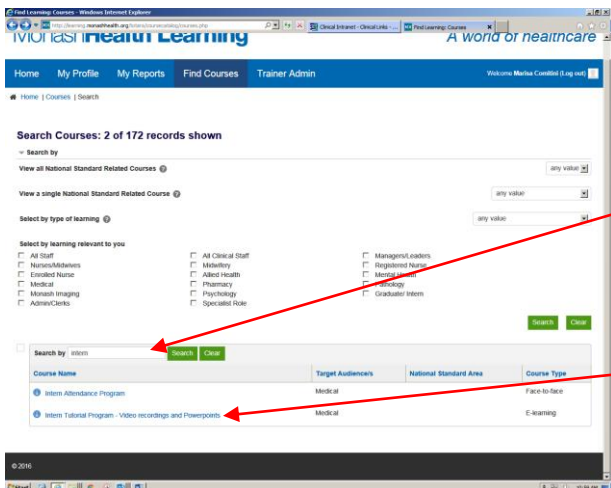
Find Learning: Courses - Windows Internet Explorer

http://learning.monashhealth.org/totara/coursecatalog/courses.php

Clinical Intranet - Clinical Links - ...

Find Learning: Courses

Monash Health Learning

A world of healthcare

Home | My Profile | My Reports | Find Courses | Trainer Admin

Welcome Marisa Comitini (Log out)

Home | Courses | Search

Search Courses: 2 of 172 records shown

Search by

View all National Standard Related Courses

any value

View a single National Standard Related Course

any value

Select by type of learning

any value

Select by learning relevant to you

All Staff
Nurses/Midwives
Enrolled Nurse
Medical
Monash Imaging
Admin/Clerks

All Clinical Staff
Midwifery
Allied Health
Pharmacy
Psychology
Specialist Role

Managers/Leaders
Registered Nurse
Mental Health
Pathology
Graduate/ Intern

Search Clear

Search by intern Search Clear

| Course Name | Target Audience/s | National Standard Area | Course Type |
|---|---|---|---|
| Intern Attendance Program | Medical | | Face-to-face |
| Intern Tutorial Program - Video recordings and Powerpoints | Medical | | E-learning |

© 2016